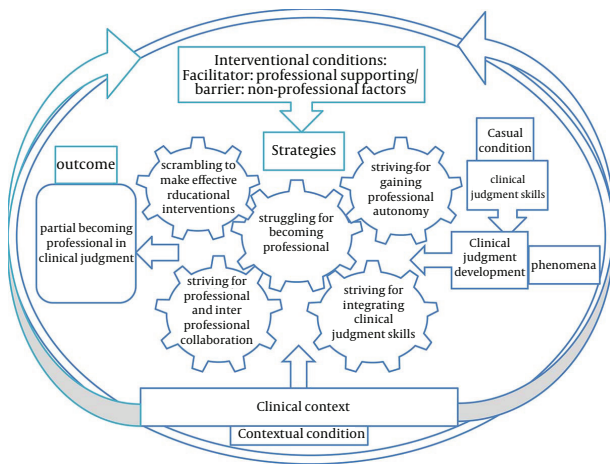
Interventional conditions:
Facilitator: professional supporting/
barrier: non-professional factors

Strategies

outcome

scrambling to make effective rducational interventions

striving for gaining professional autonomy

Casual condition

clinical judgment skills

struggling for becoming professional

partial becoming professional in clinical judgment

Clinical judgment development

phenomena

striving for professional and inter professional collaboration

striving for integrating clinical judgment skills

Clinical context

Contextual condition